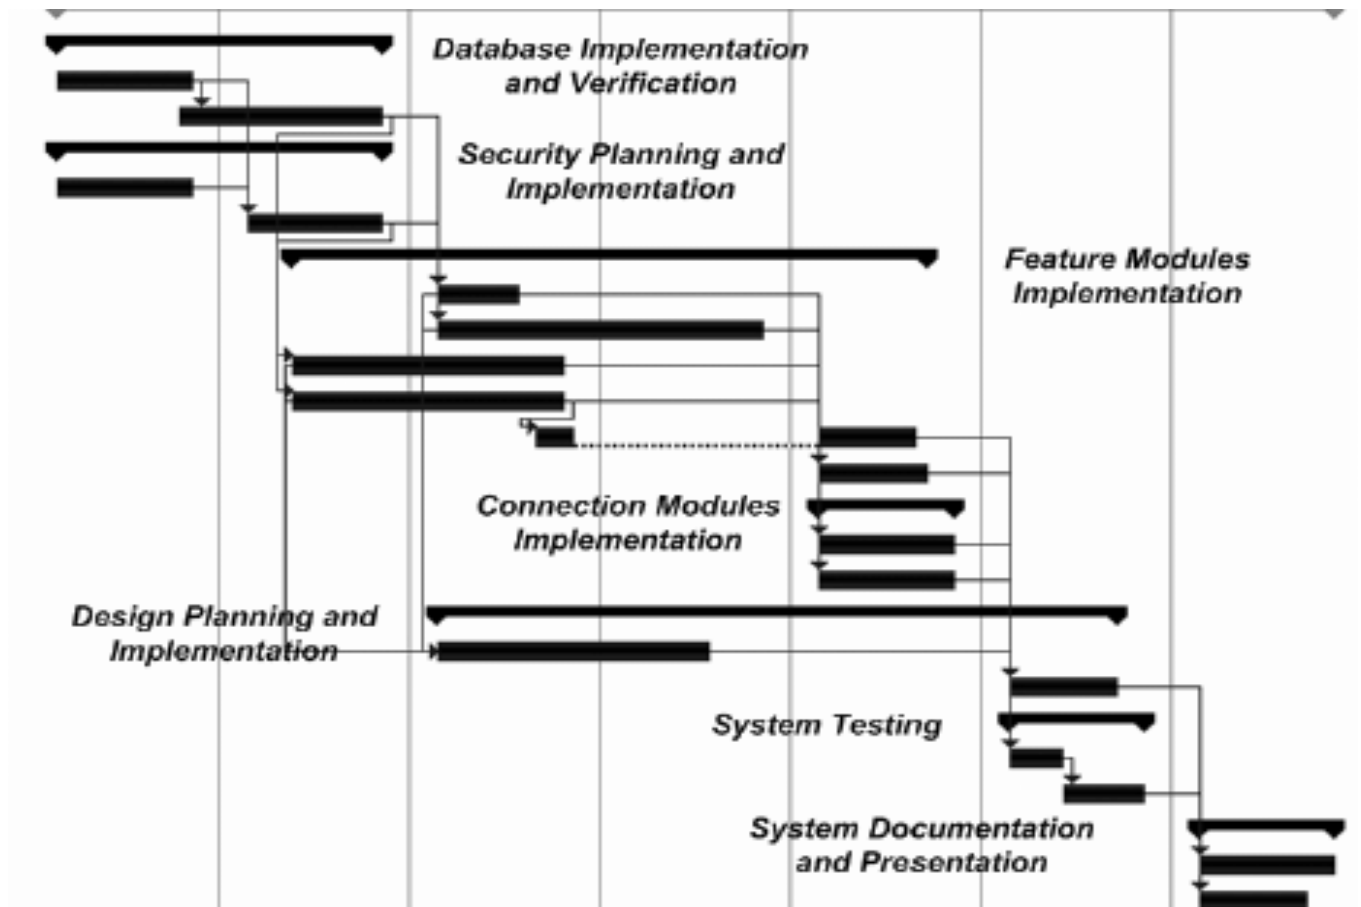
Database Implementation and Verification

Security Planning and Implementation

Feature Modules Implementation

Connection Modules Implementation

Design Planning and Implementation

System Testing

System Documentation and Presentation